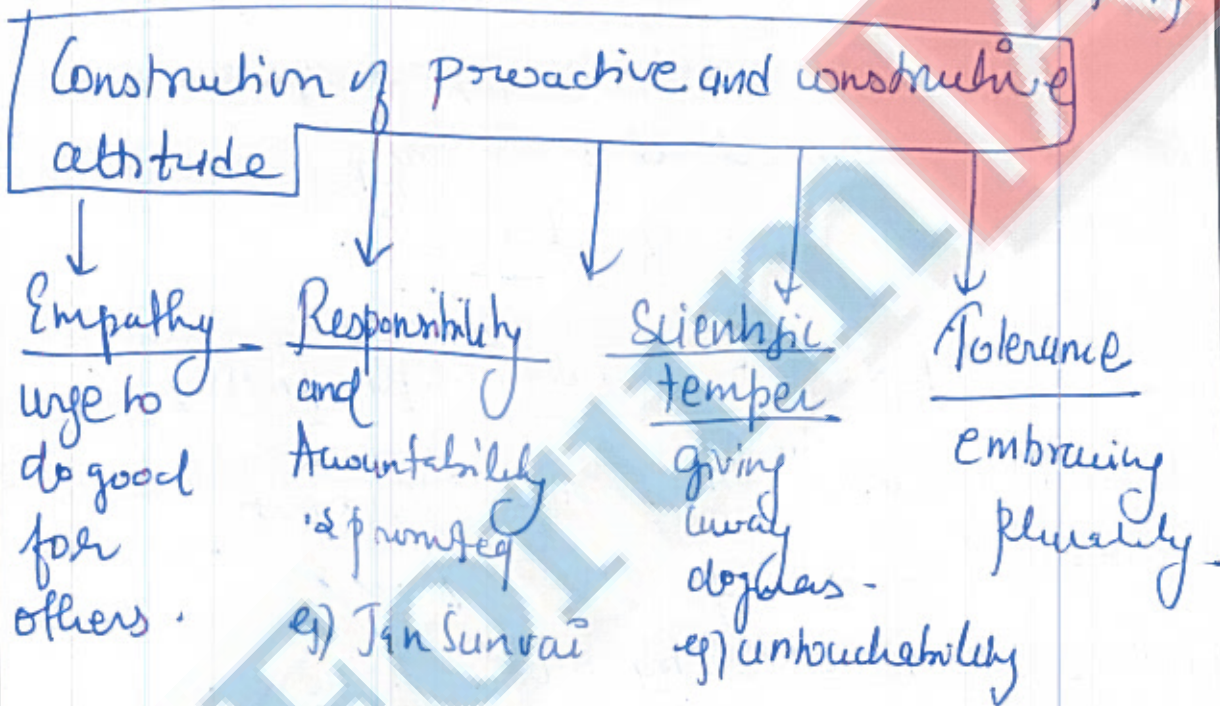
Construction of proactive and constructive attitude

Empathy
urge to do good for others.

Responsibility and Accountability is prompted
eg) Jan Sunvai

Scientific temper
giving away dogmas.
eg) untouchability

Tolerance
embracing plurality.

FORUM IAS